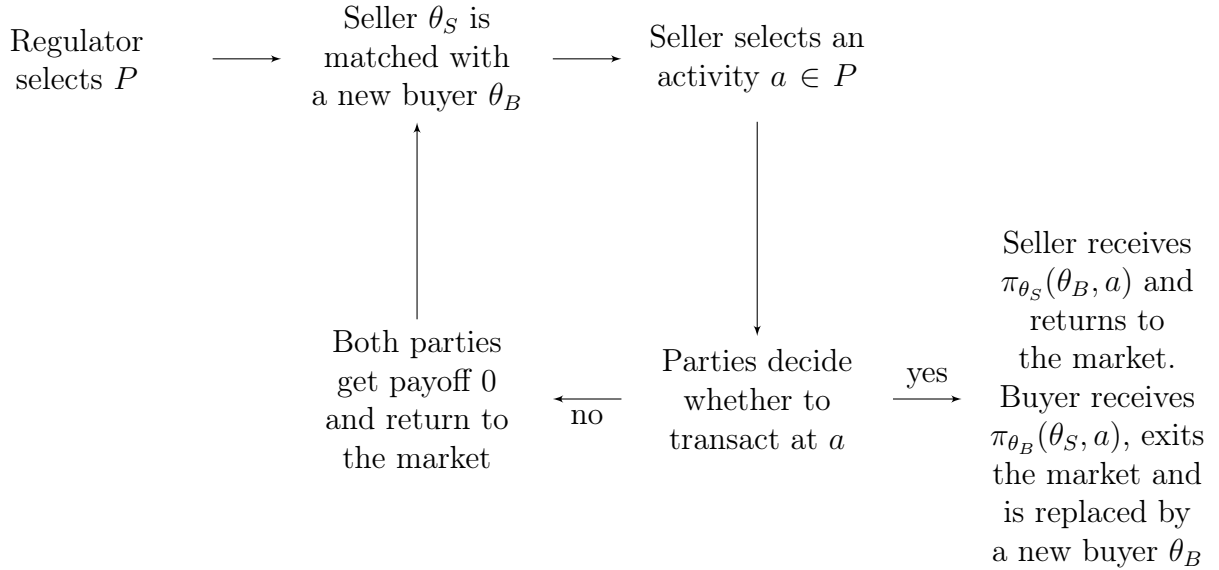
Regulator selects $P$

Seller $\theta_S$ is matched with a new buyer $\theta_B$

Seller selects an activity $a \in P$

Both parties get payoff 0 and return to the market

no

Parties decide whether to transact at $a$

yes

Seller receives $\pi_{\theta_S}(\theta_B, a)$ and returns to the market. Buyer receives $\pi_{\theta_B}(\theta_S, a)$, exits the market and is replaced by a new buyer $\theta_B$